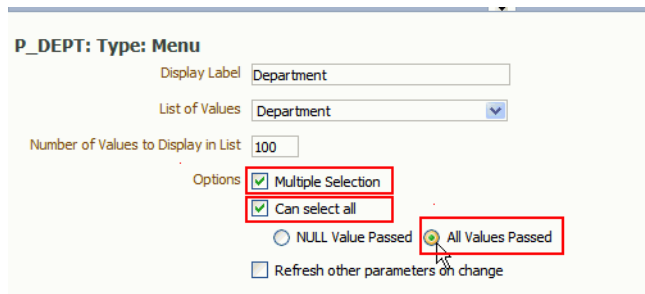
P_DEPT: Type: Menu

Display Label Department

List of Values Department

Number of Values to Display in List 100

Options Multiple Selection

Can select all

NULL Value Passed All Values Passed

Refresh other parameters on change